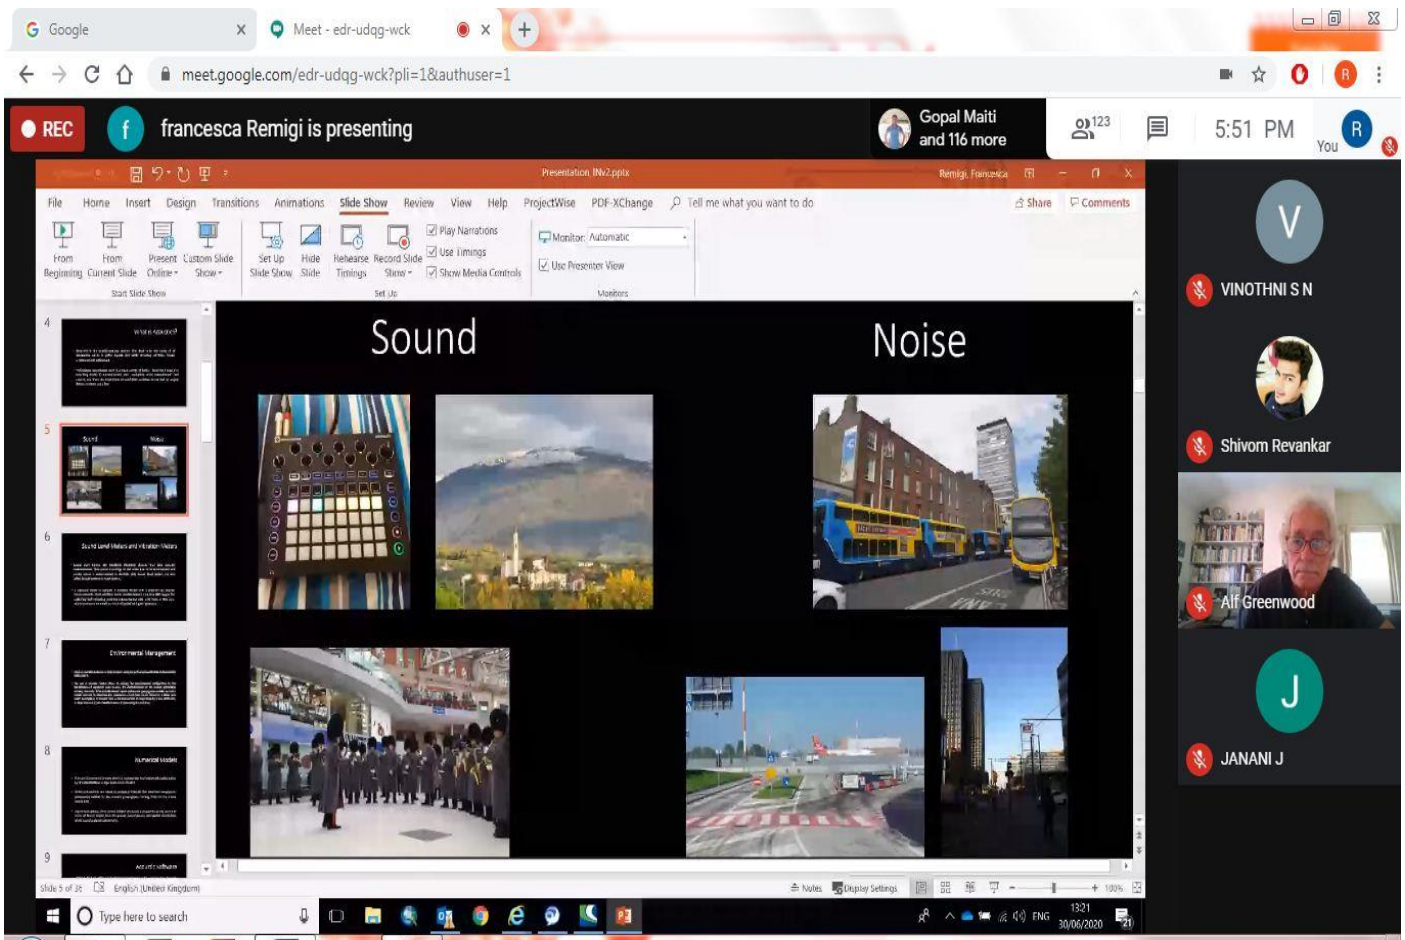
Google
Meet - edr-udqg-wck
meet.google.com/edr-udqg-wck?pli=1&authuser=1

REC
f
francesca Remigi is presenting
Gopal Maiti and 116 more
123
5:51 PM
You

Presentation INv2.pptx
Remigi, Francesca
File Home Insert Design Transitions Animations Slide Show Review View Help ProjectWise PDF-XChange Tell me what you want to do
Share Comments
From Beginning From Current Slide Present Online Custom Slide Show
Start Slide Show
Set Up Slide Show Hide Slide Rehearse Timings Record Slide Show
Play Narrations
Use Timings
Show Media Controls
Set Up
Monitor: Automatic
Use Presenter View
Monitors

4
What is Acoustics?
5
Sound Noise
6
Sound Level Meters and Vibration Meters
7
Environmental Management
8
Numerical Models
9
Acoustic Software

Sound
Noise

Slide 5 of 38 English (United Kingdom)
Notes Display Settings 100%

Type here to search
ENG 13:21 30/06/2020

V
VINOTHNI S N
Shivom Revankar
Alf Greenwood
J
JANANI J